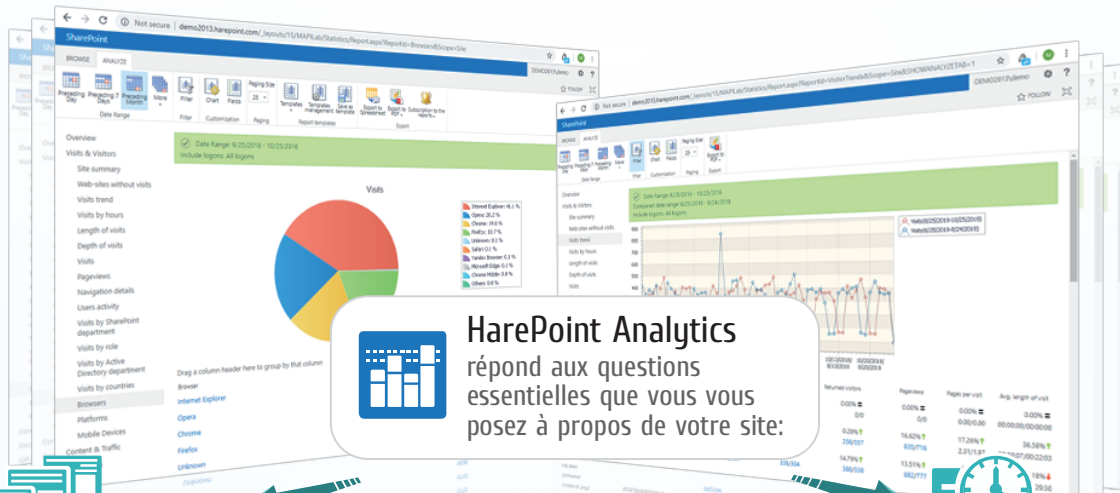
Not secure | demo2013.harepoint.com/_layouts/15/MAPILab/Statistics/Report.aspx?ReportId=Browsers&Scope=Site

SharePoint

BROWSE ANALYZE

Preceding Day Preceding 7 Days Preceding Month More

Date Range

Filter Chart Fields Paging Size 25 Templates Templates management Save as template Export to Spreadsheet Export to PDF Subscription to the reports

Filter Customization Paging Report templates Export

Overview
Visits & Visitors
Site summary
Web-sites without visits
Visits trend
Visits by hours
Length of visits
Depth of visits
Visits
Pageviews
Navigation details
Users activity
Visits by SharePoint department
Visits by role
Visits by Active Directory department
Visits by countries
Browsers
Platforms
Mobile Devices
Content & Traffic

Date Range: 9/25/2018 - 10/25/2018
Include logons: All logons

Visits

Internet Explorer: 45.1 %
Opera: 26.2 %
Chrome: 19.0 %
Firefox: 10.7 %
Unknown: 9.1 %
Safari: 0.1 %
Yandex Browser: 0.1 %
Microsoft Edge: 0.1 %
Chrome Mobile: 0.8 %
Others: 0.0 %

Drag a column header here to group by that column

Browser
Internet Explorer
Opera
Chrome
Firefox
Unknown

HarePoint Analytics
répond aux questions essentielles que vous vous posez à propos de votre site:

Not secure | demo2013.harepoint.com/_layouts/15/MAPILab/Statistics/Report.aspx?ReportId=VisitorTrends&Scope=Site&SHOWANALYZETAB=1

SharePoint

BROWSE ANALYZE

Overview
Visits & Visitors
Site summary
Web-sites without visits
Visits trend
Visits by hours
Length of visits
Depth of visits
Visits

Date Range: 9/25/2018 - 10/25/2018
Compared date range: 8/25/2018 - 9/24/2018
Include logons: All logons

Visits(9/25/2018-10/25/2018)
Visits(8/25/2018-9/24/2018)

DEMO2013\demo

FOLLOW

Returned visitors Pageviews Pages per visit Avg. length of visit
0.00% 0.00% 0.00% 0.00%
0/0 0/0 0.00/0.00 00:00:00/00:00:00
0.28% 16.62% 17.26% 36.58%
256/307 835/716 2.31/1.97
14.79% 13.51%
386/338 882/777